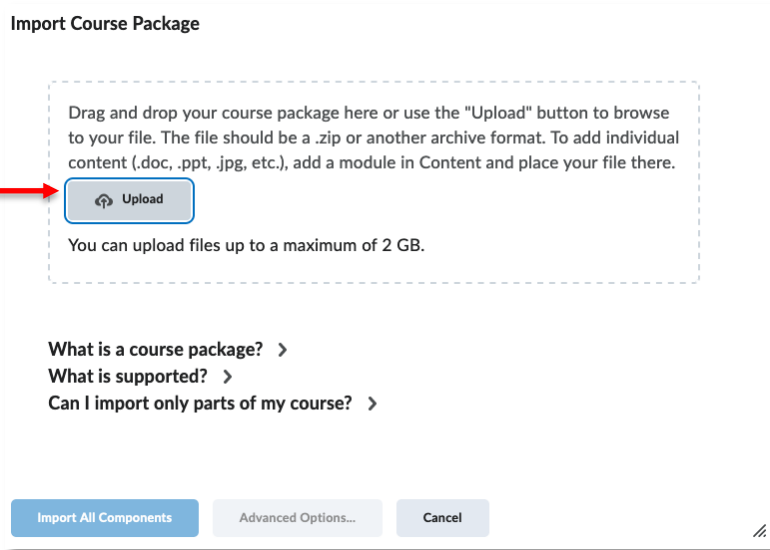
Import Course Package

Drag and drop your course package here or use the "Upload" button to browse to your file. The file should be a .zip or another archive format. To add individual content (.doc, .ppt, .jpg, etc.), add a module in Content and place your file there.

Upload

You can upload files up to a maximum of 2 GB.

What is a course package?
What is supported?
Can I import only parts of my course?

Import All Components
Advanced Options...
Cancel